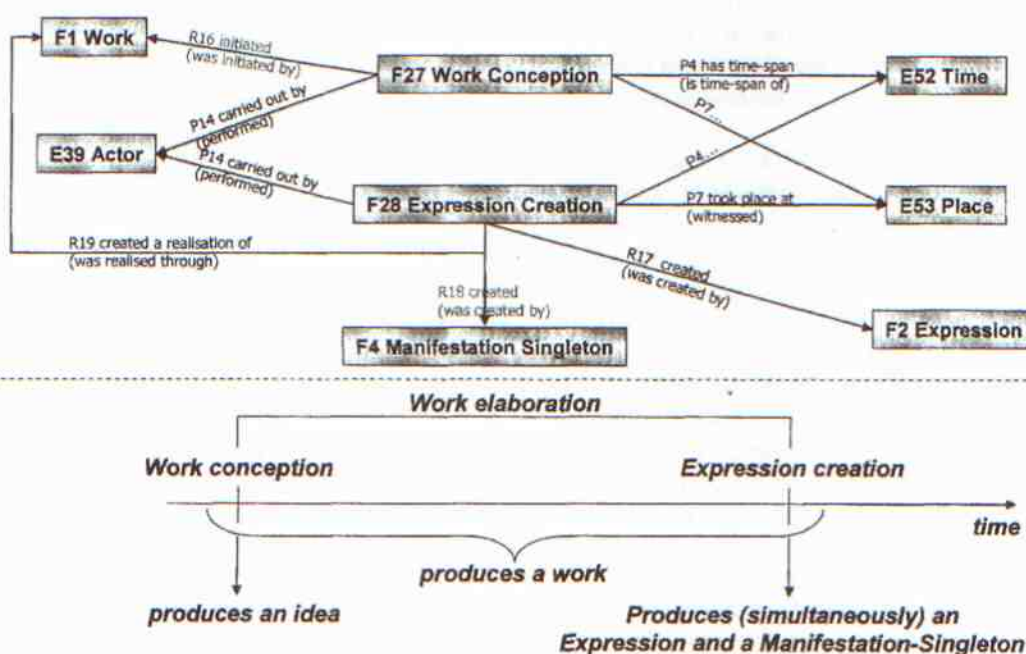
F1 Work

R16 initiated (was initiated by)

F27 Work Conception

P4 has time-span (is time-span of)

E52 Time

P14 carried out by (performed)

P7...

E39 Actor

P14 carried out by (performed)

P4...

F28 Expression Creation

P7 took place at (witnessed)

E53 Place

R19 created a realisation of (was realised through)

R17 created (was created by)

R18 created (was created by)

F4 Manifestation Singleton

F2 Expression

Work elaboration

Work conception

Expression creation

time

produces a work

produces an idea

Produces (simultaneously) an Expression and a Manifestation-Singleton